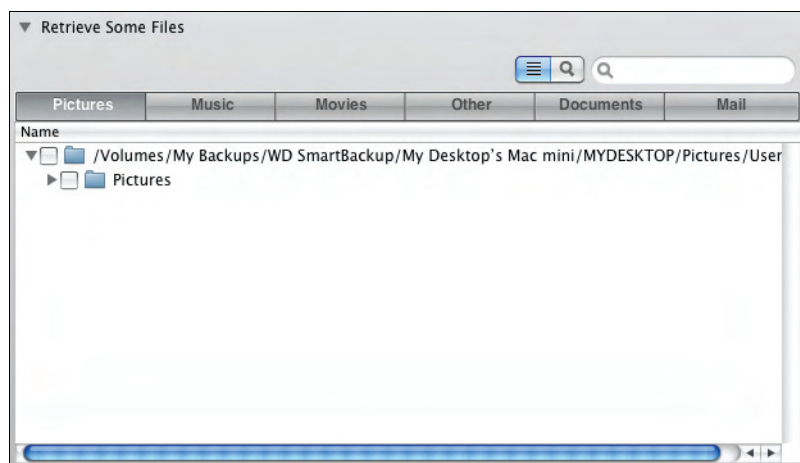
Retrieve Some Files

| Pictures | Music | Movies | Other | Documents | Mail |
|---|---|---|---|---|---|

Name

/Volumes/My Backups/WD SmartBackup/My Desktop's Mac mini/MYDESKTOP/Pictures/User

Pictures